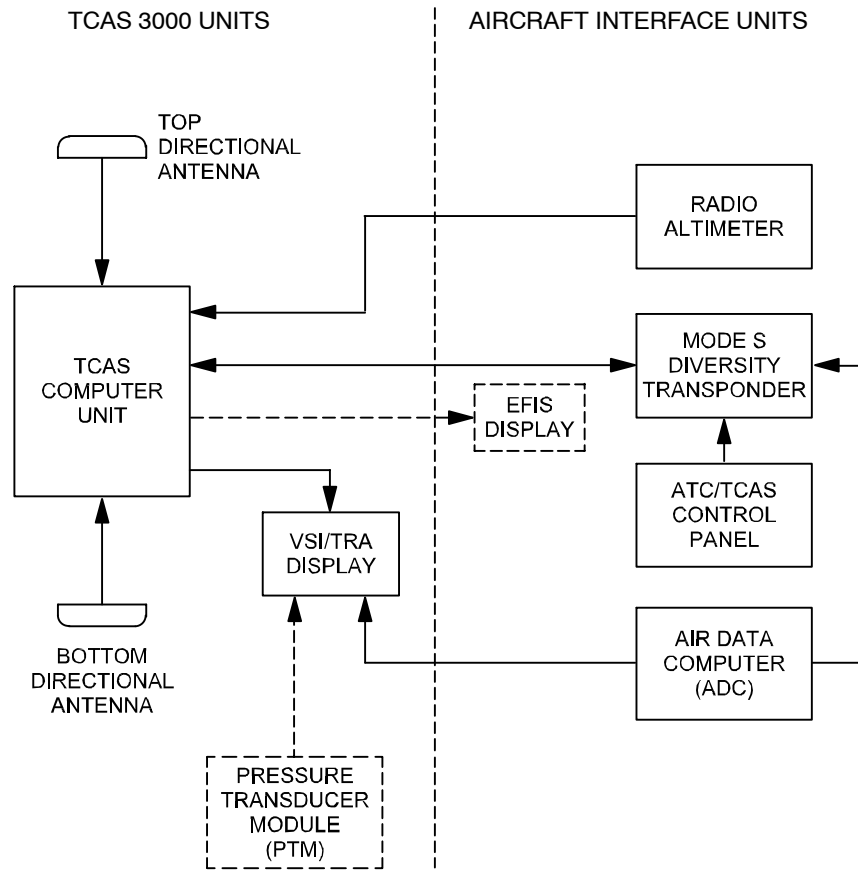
TCAS 3000 UNITS

AIRCRAFT INTERFACE UNITS

TOP DIRECTIONAL ANTENNA

RADIO ALTIMETER

TCAS COMPUTER UNIT

MODE S DIVERSITY TRANSPONDER

EFIS DISPLAY

ATC/TCAS CONTROL PANEL

VSI/TRA DISPLAY

AIR DATA COMPUTER (ADC)

BOTTOM DIRECTIONAL ANTENNA

PRESSURE TRANSDUCER MODULE (PTM)